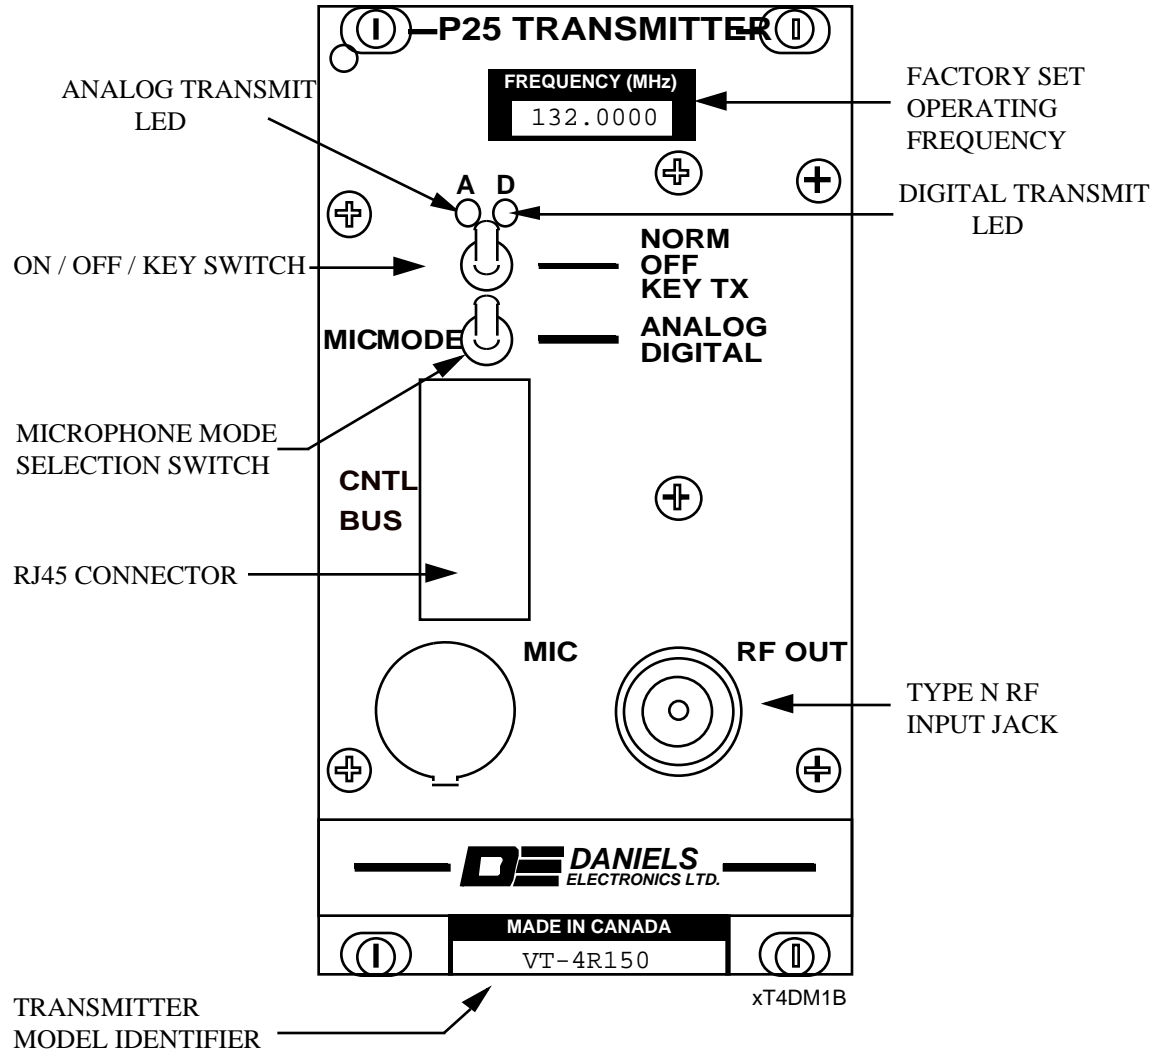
P25 TRANSMITTER

ANALOG TRANSMIT LED

FREQUENCY (MHz)
132.0000

FACTORY SET OPERATING FREQUENCY

A D

DIGITAL TRANSMIT LED

ON / OFF / KEY SWITCH

NORM
OFF
KEY TX

MICMODE

ANALOG
DIGITAL

MICROPHONE MODE SELECTION SWITCH

CNTL
BUS

RJ45 CONNECTOR

MIC

RF OUT

TYPE N RF INPUT JACK

DANIELS
ELECTRONICS LTD.

MADE IN CANADA
VT-4R150

xT4DM1B

TRANSMITTER MODEL IDENTIFIER